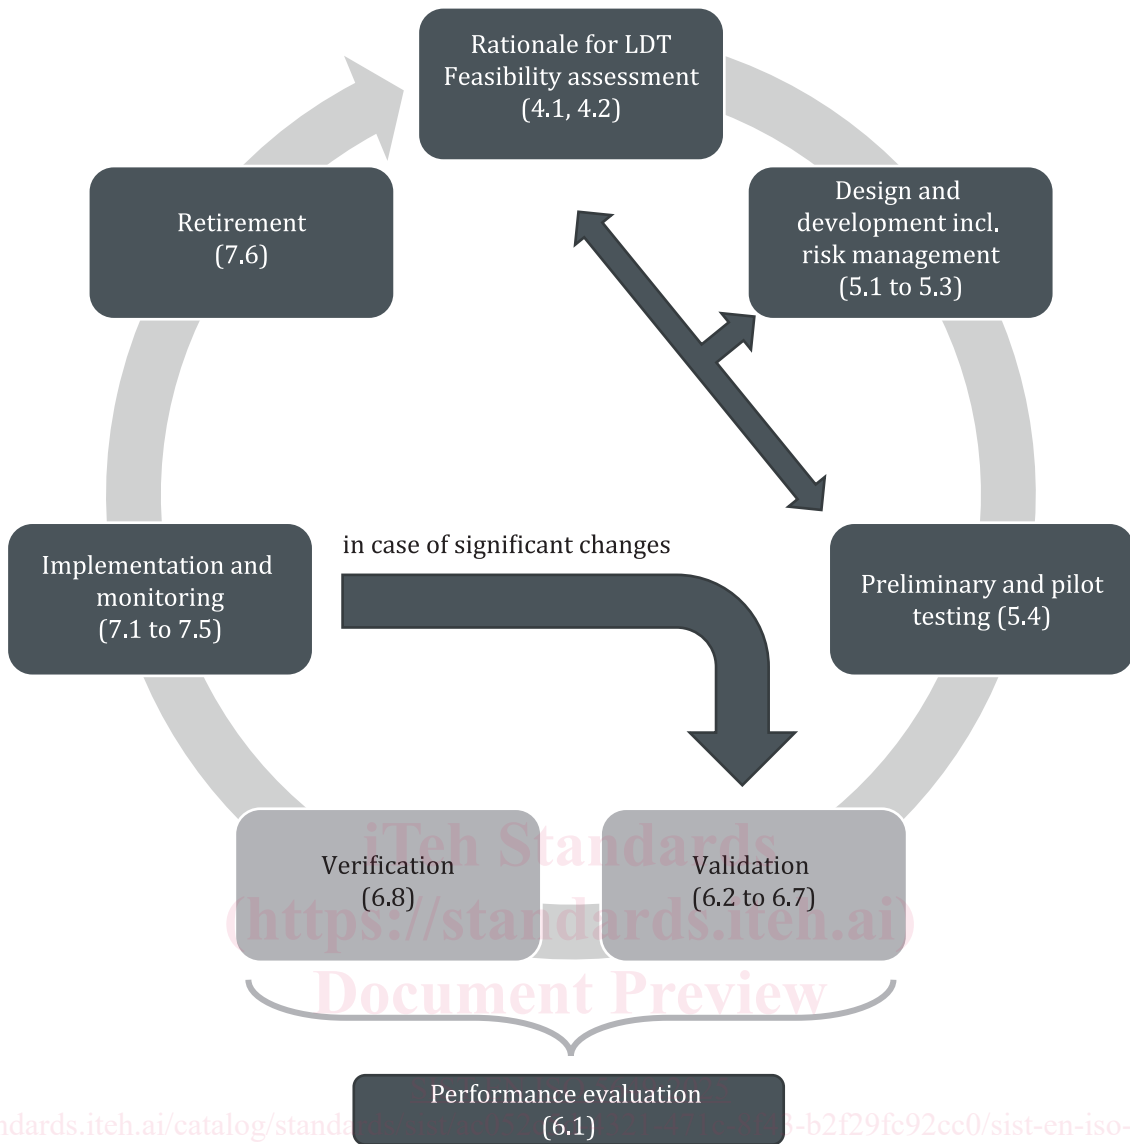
Rationale for LDT
Feasibility assessment
(4.1, 4.2)

Design and development incl. risk management
(5.1 to 5.3)

Preliminary and pilot testing (5.4)

Validation
(6.2 to 6.7)

Verification
(6.8)

Implementation and monitoring
(7.1 to 7.5)

Retirement
(7.6)

in case of significant changes

Performance evaluation
(6.1)

iTeh Standards
(https://standards.iteh.ai)
Document Preview

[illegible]ndards.iteh.ai/catalog/standa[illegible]-b2f29fc92cc0/sist-en-iso-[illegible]